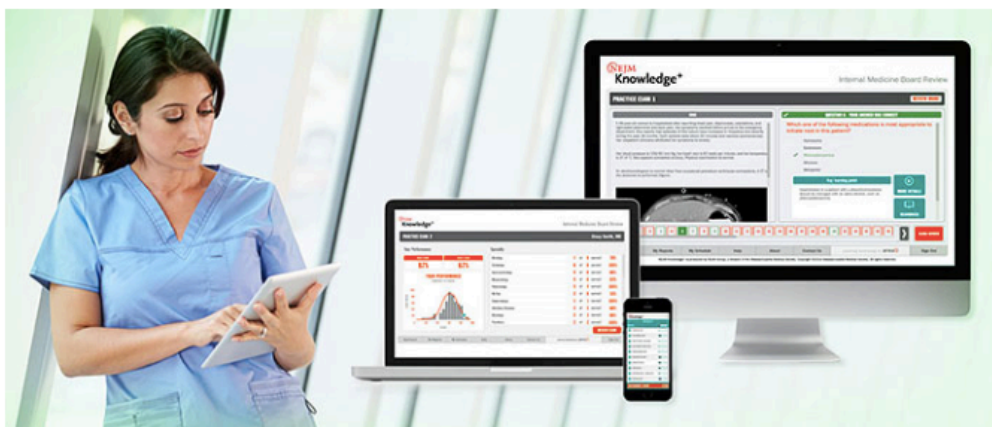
NEJM Knowledge+

Internal Medicine Board Review

PRACTICE EXAM 1

Which one of the following medications is most appropriate to initiate next in this patient?

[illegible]

NEJM Knowledge+

Internal Medicine Board Review

PRACTICE EXAM 1

Your Performance

Specialty

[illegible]